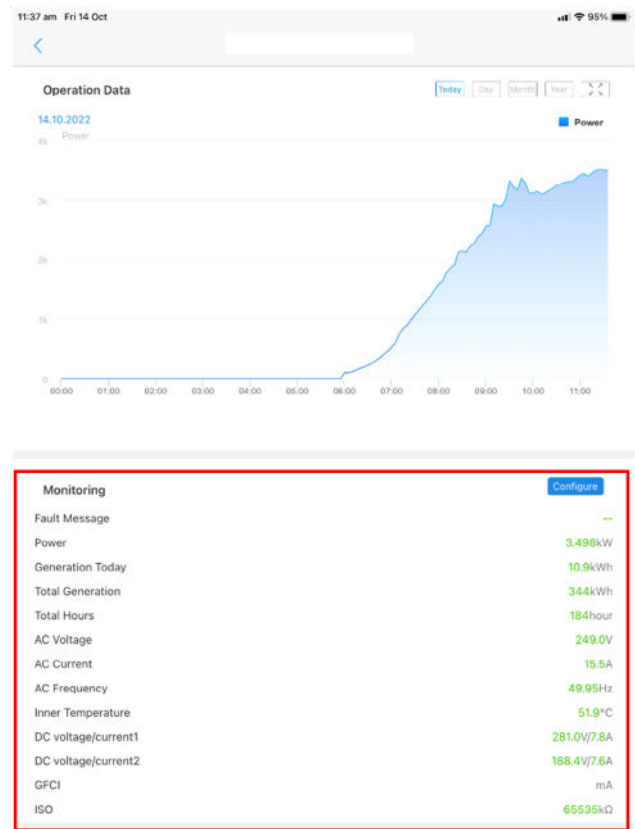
11:37 am Fri 14 Oct

95%

Operation Data

Today Day Month Year

14.10.2022

Power

Power

4k
3k
2k
1k
0

00:00 01:00 02:00 03:00 04:00 05:00 06:00 07:00 08:00 09:00 10:00 11:00

Monitoring

Configure

| | |
|---|---|
| Fault Message | -- |
| Power | 3.498kW |
| Generation Today | 10.9kWh |
| Total Generation | 344kWh |
| Total Hours | 184hour |
| AC Voltage | 249.0V |
| AC Current | 15.5A |
| AC Frequency | 49.95Hz |
| Inner Temperature | 51.9°C |
| DC voltage/current1 | 281.0V/7.8A |
| DC voltage/current2 | 188.4V/7.6A |
| GFCI | mA |
| ISO | 65535kΩ |